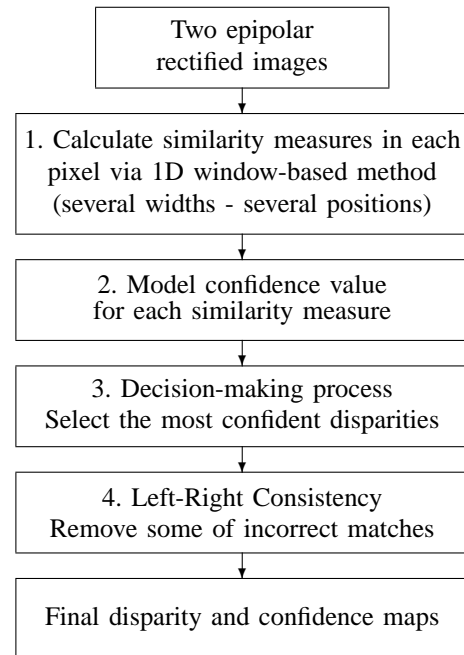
Two epipolar rectified images

1. Calculate similarity measures in each pixel via 1D window-based method (several widths - several positions)

2. Model confidence value for each similarity measure

3. Decision-making process
Select the most confident disparities

4. Left-Right Consistency
Remove some of incorrect matches

Final disparity and confidence maps